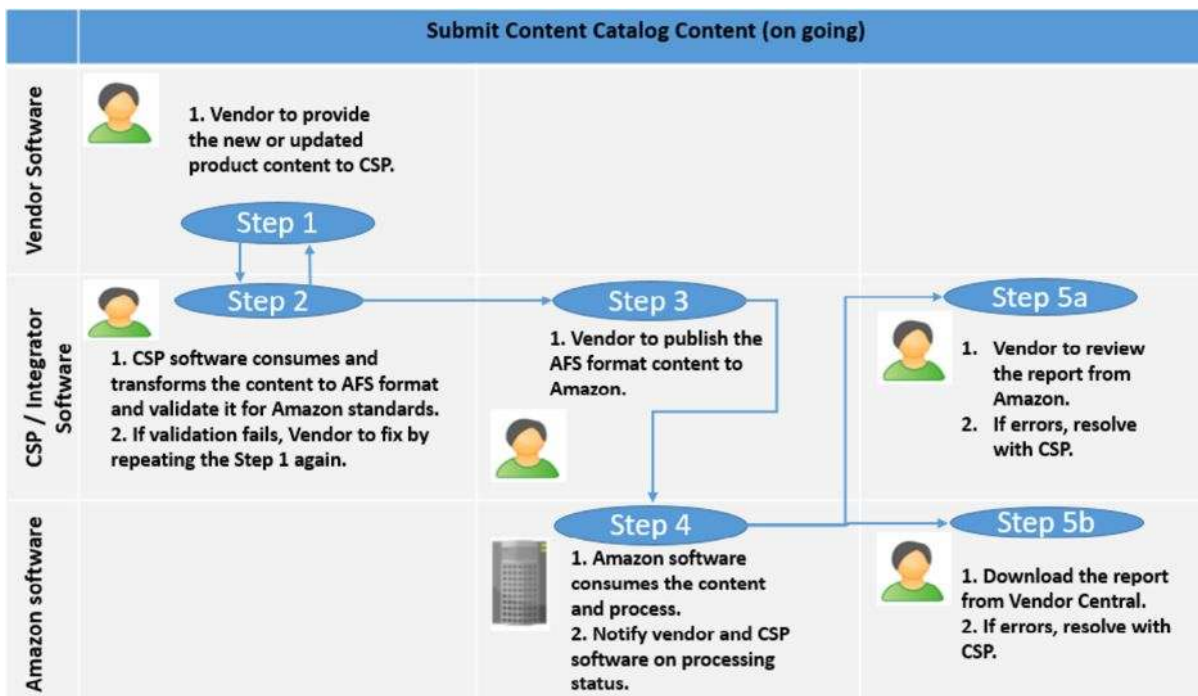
Submit Content Catalog Content (on going)

Vendor Software

1. Vendor to provide the new or updated product content to CSP.

Step 1

CSP / Integrator Software

Step 2

1. CSP software consumes and transforms the content to AFS format and validate it for Amazon standards.
2. If validation fails, Vendor to fix by repeating the Step 1 again.

Step 3

1. Vendor to publish the AFS format content to Amazon.

Step 5a

1. Vendor to review the report from Amazon.
2. If errors, resolve with CSP.

Amazon software

Step 4

1. Amazon software consumes the content and process.
2. Notify vendor and CSP software on processing status.

Step 5b

1. Download the report from Vendor Central.
2. If errors, resolve with CSP.